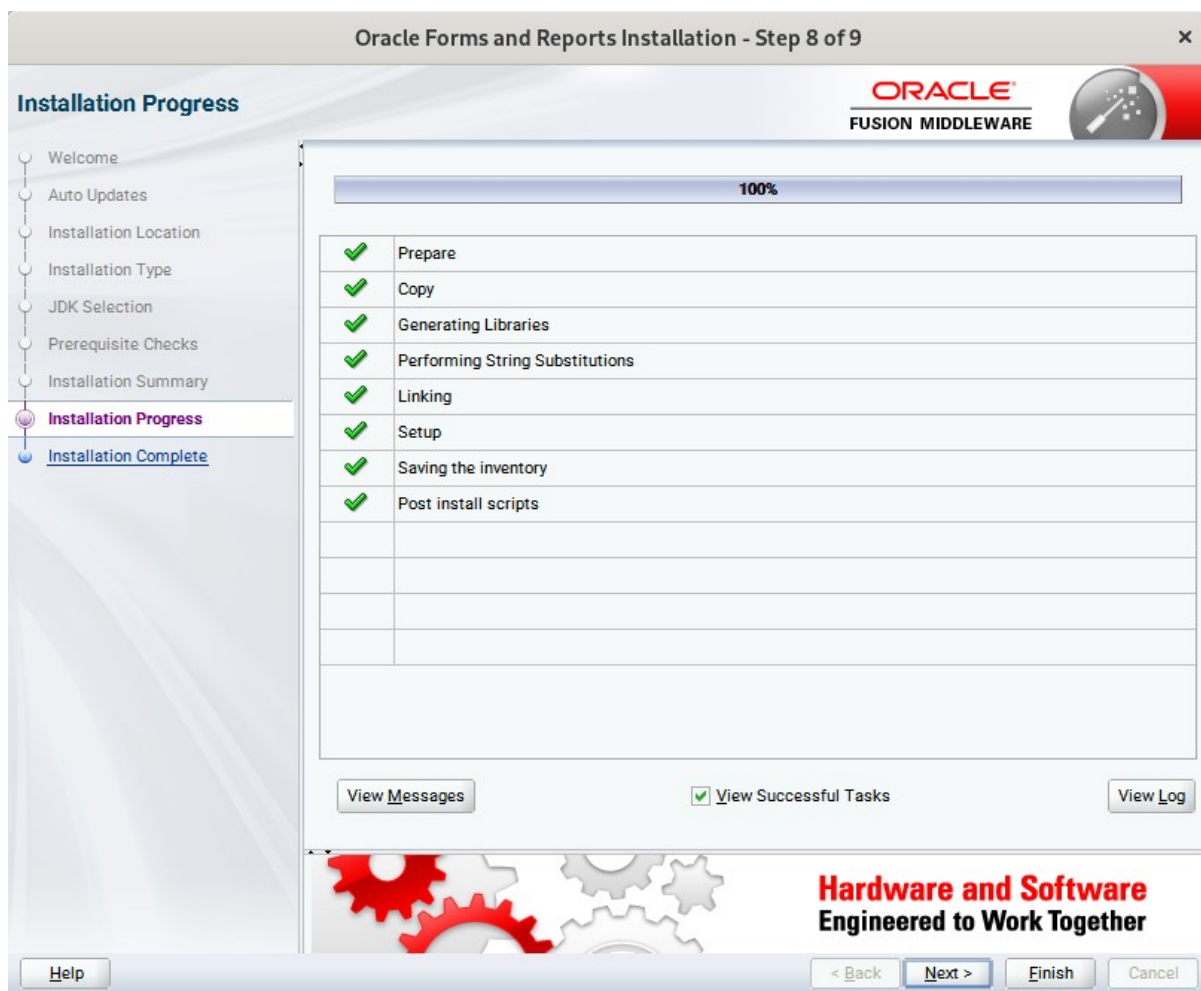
Oracle Forms and Reports Installation - Step 8 of 9

×

Installation Progress

ORACLE
FUSION MIDDLEWARE

Welcome
Auto Updates
Installation Location
Installation Type
JDK Selection
Prerequisite Checks
Installation Summary
Installation Progress
Installation Complete

100%

Prepare
Copy
Generating Libraries
Performing String Substitutions
Linking
Setup
Saving the inventory
Post install scripts

View Messages

View Successful Tasks

View Log

Hardware and Software
Engineered to Work Together

Help

< Back

Next >

Finish

Cancel